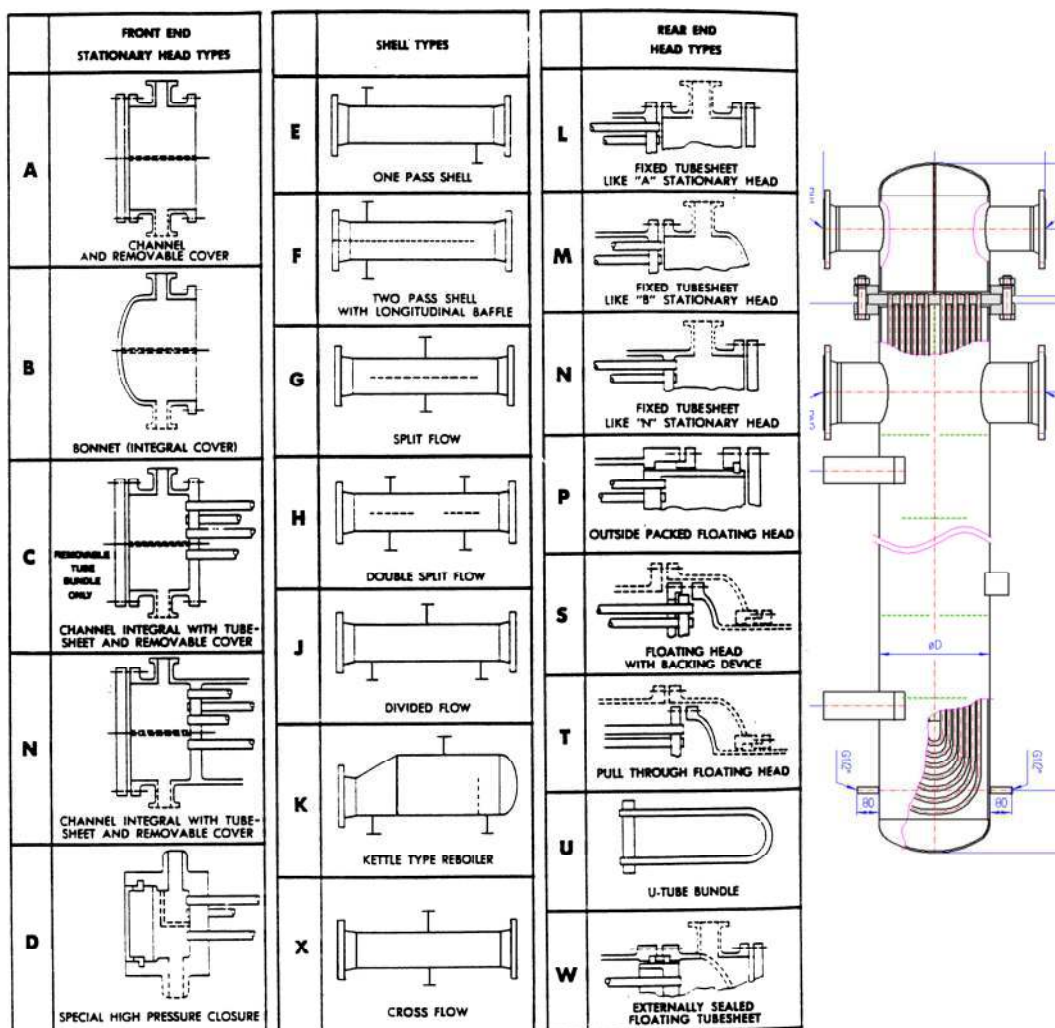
FRONT END STATIONARY HEAD TYPES

A
CHANNEL AND REMOVABLE COVER

B
BONNET (INTEGRAL COVER)

C
REMOVABLE TUBE BUNDLE ONLY
CHANNEL INTEGRAL WITH TUBESHEET AND REMOVABLE COVER

N
CHANNEL INTEGRAL WITH TUBESHEET AND REMOVABLE COVER

D
SPECIAL HIGH PRESSURE CLOSURE

SHELL TYPES

E
ONE PASS SHELL

F
TWO PASS SHELL WITH LONGITUDINAL BAFFLE

G
SPLIT FLOW

H
DOUBLE SPLIT FLOW

J
DIVIDED FLOW

K
KETTLE TYPE REBOILER

X
CROSS FLOW

REAR END HEAD TYPES

L
FIXED TUBESHEET LIKE "A" STATIONARY HEAD

M
FIXED TUBESHEET LIKE "B" STATIONARY HEAD

N
FIXED TUBESHEET LIKE "N" STATIONARY HEAD

P
OUTSIDE PACKED FLOATING HEAD

S
FLOATING HEAD WITH BACKING DEVICE

T
PULL THROUGH FLOATING HEAD

U
U-TUBE BUNDLE

W
EXTERNALLY SEALED FLOATING TUBESHEET

øD
80
80